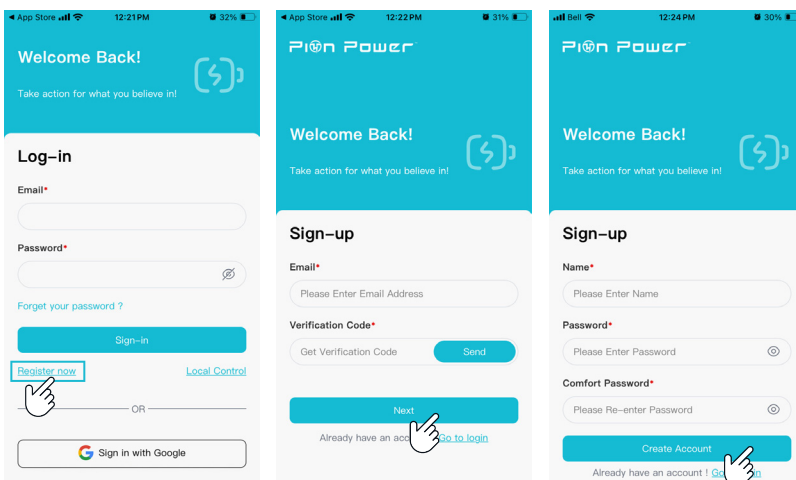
◀ App Store 12:21PM 32%

Welcome Back!

Take action for what you believe in!

Log-in

Email*

Password*

Forget your password ?

Sign-in

Register now

Local Control

OR

Sign in with Google

◀ App Store 12:22PM 31%

PION POWER

Welcome Back!

Take action for what you believe in!

Sign-up

Email*

Please Enter Email Address

Verification Code*

Get Verification Code

Send

Next

Already have an acco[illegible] Go to login

Bell 12:24PM 30%

PION POWER

Welcome Back!

Take action for what you believe in!

Sign-up

Name*

Please Enter Name

Password*

Please Enter Password

Comfort Password*

Please Re-enter Password

Create Account

Already have an account ! Go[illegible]n